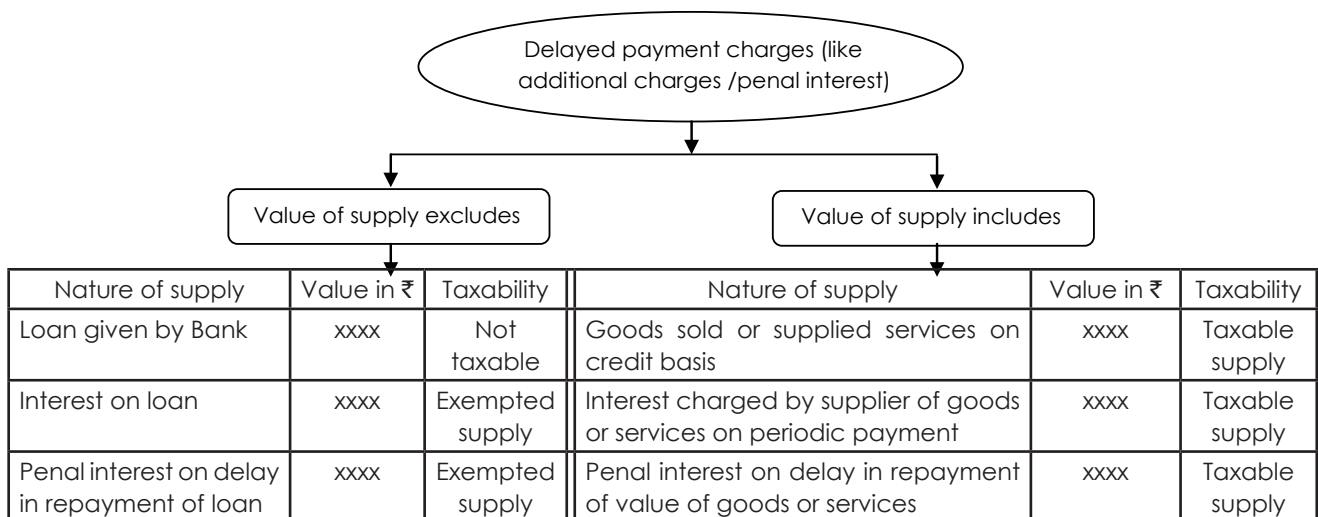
Delayed payment charges (like additional charges /penal interest)

Value of supply excludes

Value of supply includes

| Nature of supply | Value in ₹ | Taxability |
|---|---|---|
| Loan given by Bank | xxxx | Not taxable |
| Interest on loan | xxxx | Exempted supply |
| Penal interest on delay in repayment of loan | xxxx | Exempted supply |

| Nature of supply | Value in ₹ | Taxability |
|---|---|---|
| Goods sold or supplied services on credit basis | xxxx | Taxable supply |
| Interest charged by supplier of goods or services on periodic payment | xxxx | Taxable supply |
| Penal interest on delay in repayment of value of goods or services | xxxx | Taxable supply |